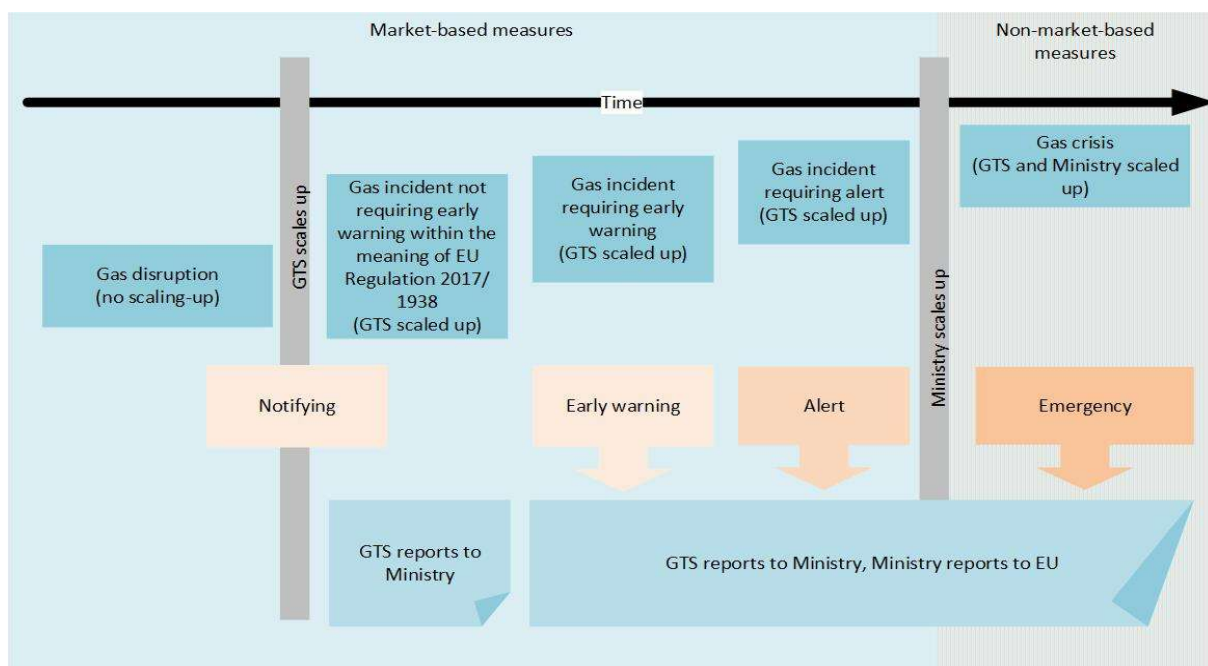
Market-based measures

Non-market-based measures

Time

GTS scales up

Gas disruption (no scaling-up)

Gas incident not requiring early warning within the meaning of EU Regulation 2017/ 1938 (GTS scaled up)

Gas incident requiring early warning (GTS scaled up)

Gas incident requiring alert (GTS scaled up)

Ministry scales up

Gas crisis (GTS and Ministry scaled up)

Notifying

Early warning

Alert

Emergency

GTS reports to Ministry

GTS reports to Ministry, Ministry reports to EU